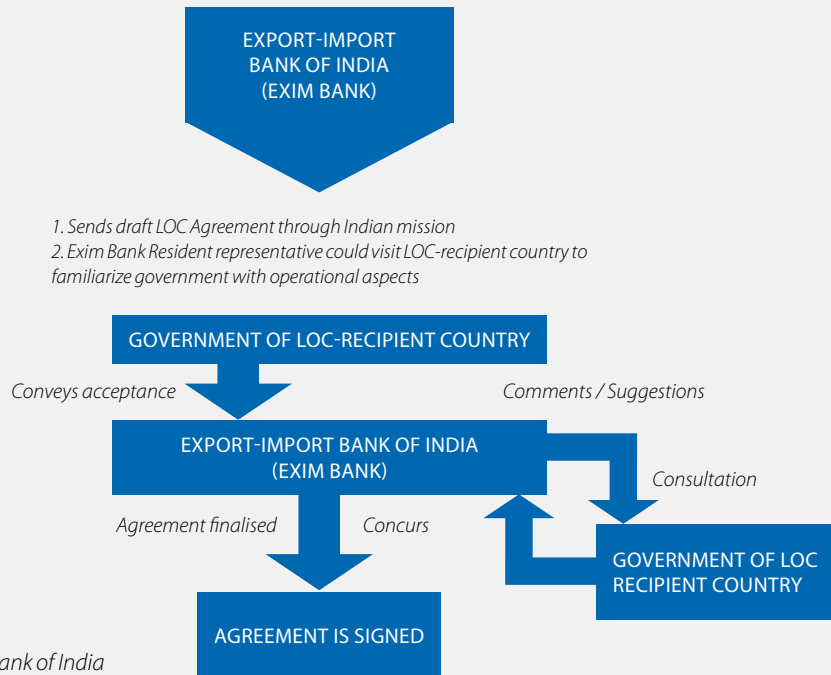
EXPORT-IMPORT BANK OF INDIA (EXIM BANK)

1. Sends draft LOC Agreement through Indian mission
2. Exim Bank Resident representative could visit LOC-recipient country to familiarize government with operational aspects

GOVERNMENT OF LOC-RECIPIENT COUNTRY

Conveys acceptance

Comments / Suggestions

EXPORT-IMPORT BANK OF INDIA (EXIM BANK)

Consultation

Agreement finalised

Concurs

GOVERNMENT OF LOC RECIPIENT COUNTRY

AGREEMENT IS SIGNED

ank of India